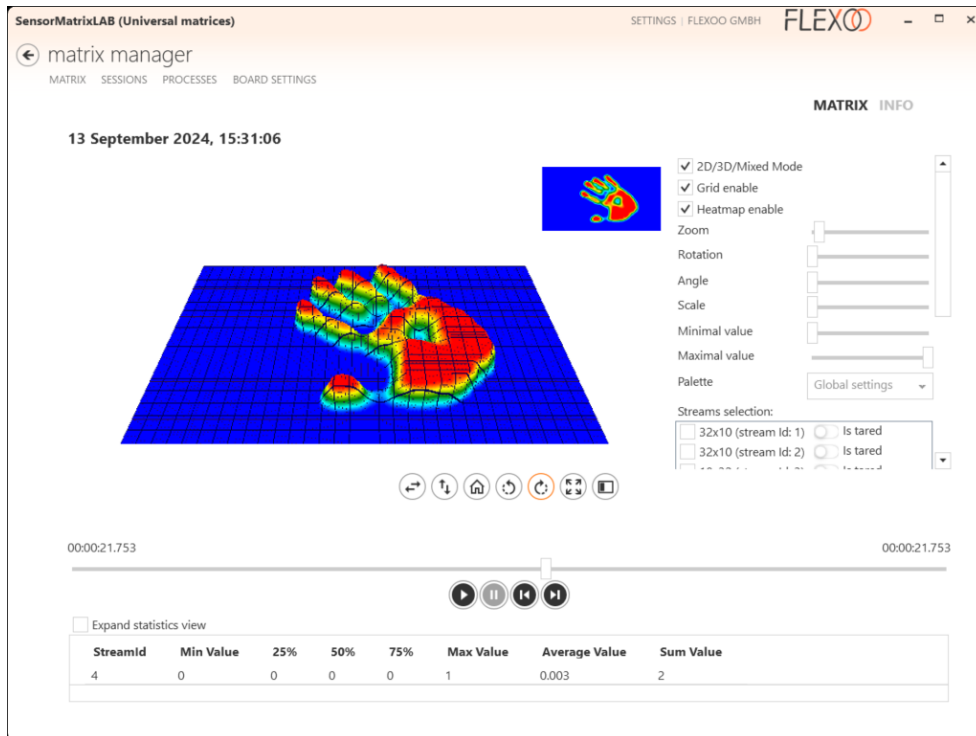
SensorMatrixLAB (Universal matrices)

SETTINGS | FLEXOO GMBH FLEXOO

matrix manager

MATRIX SESSIONS PROCESSES BOARD SETTINGS

MATRIX INFO

13 September 2024, 15:31:06

2D/3D/Mixed Mode
Grid enable
Heatmap enable
Zoom
Rotation
Angle
Scale
Minimal value
Maximal value
Palette Global settings

Streams selection:
32x10 (stream Id: 1) Is tared
32x10 (stream Id: 2) Is tared
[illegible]

00:00:21.753 00:00:21.753

Expand statistics view

| StreamId | Min Value | 25% | 50% | 75% | Max Value | Average Value | Sum Value |
|---|---|---|---|---|---|---|---|
| 4 | 0 | 0 | 0 | 0 | 1 | 0.003 | 2 |